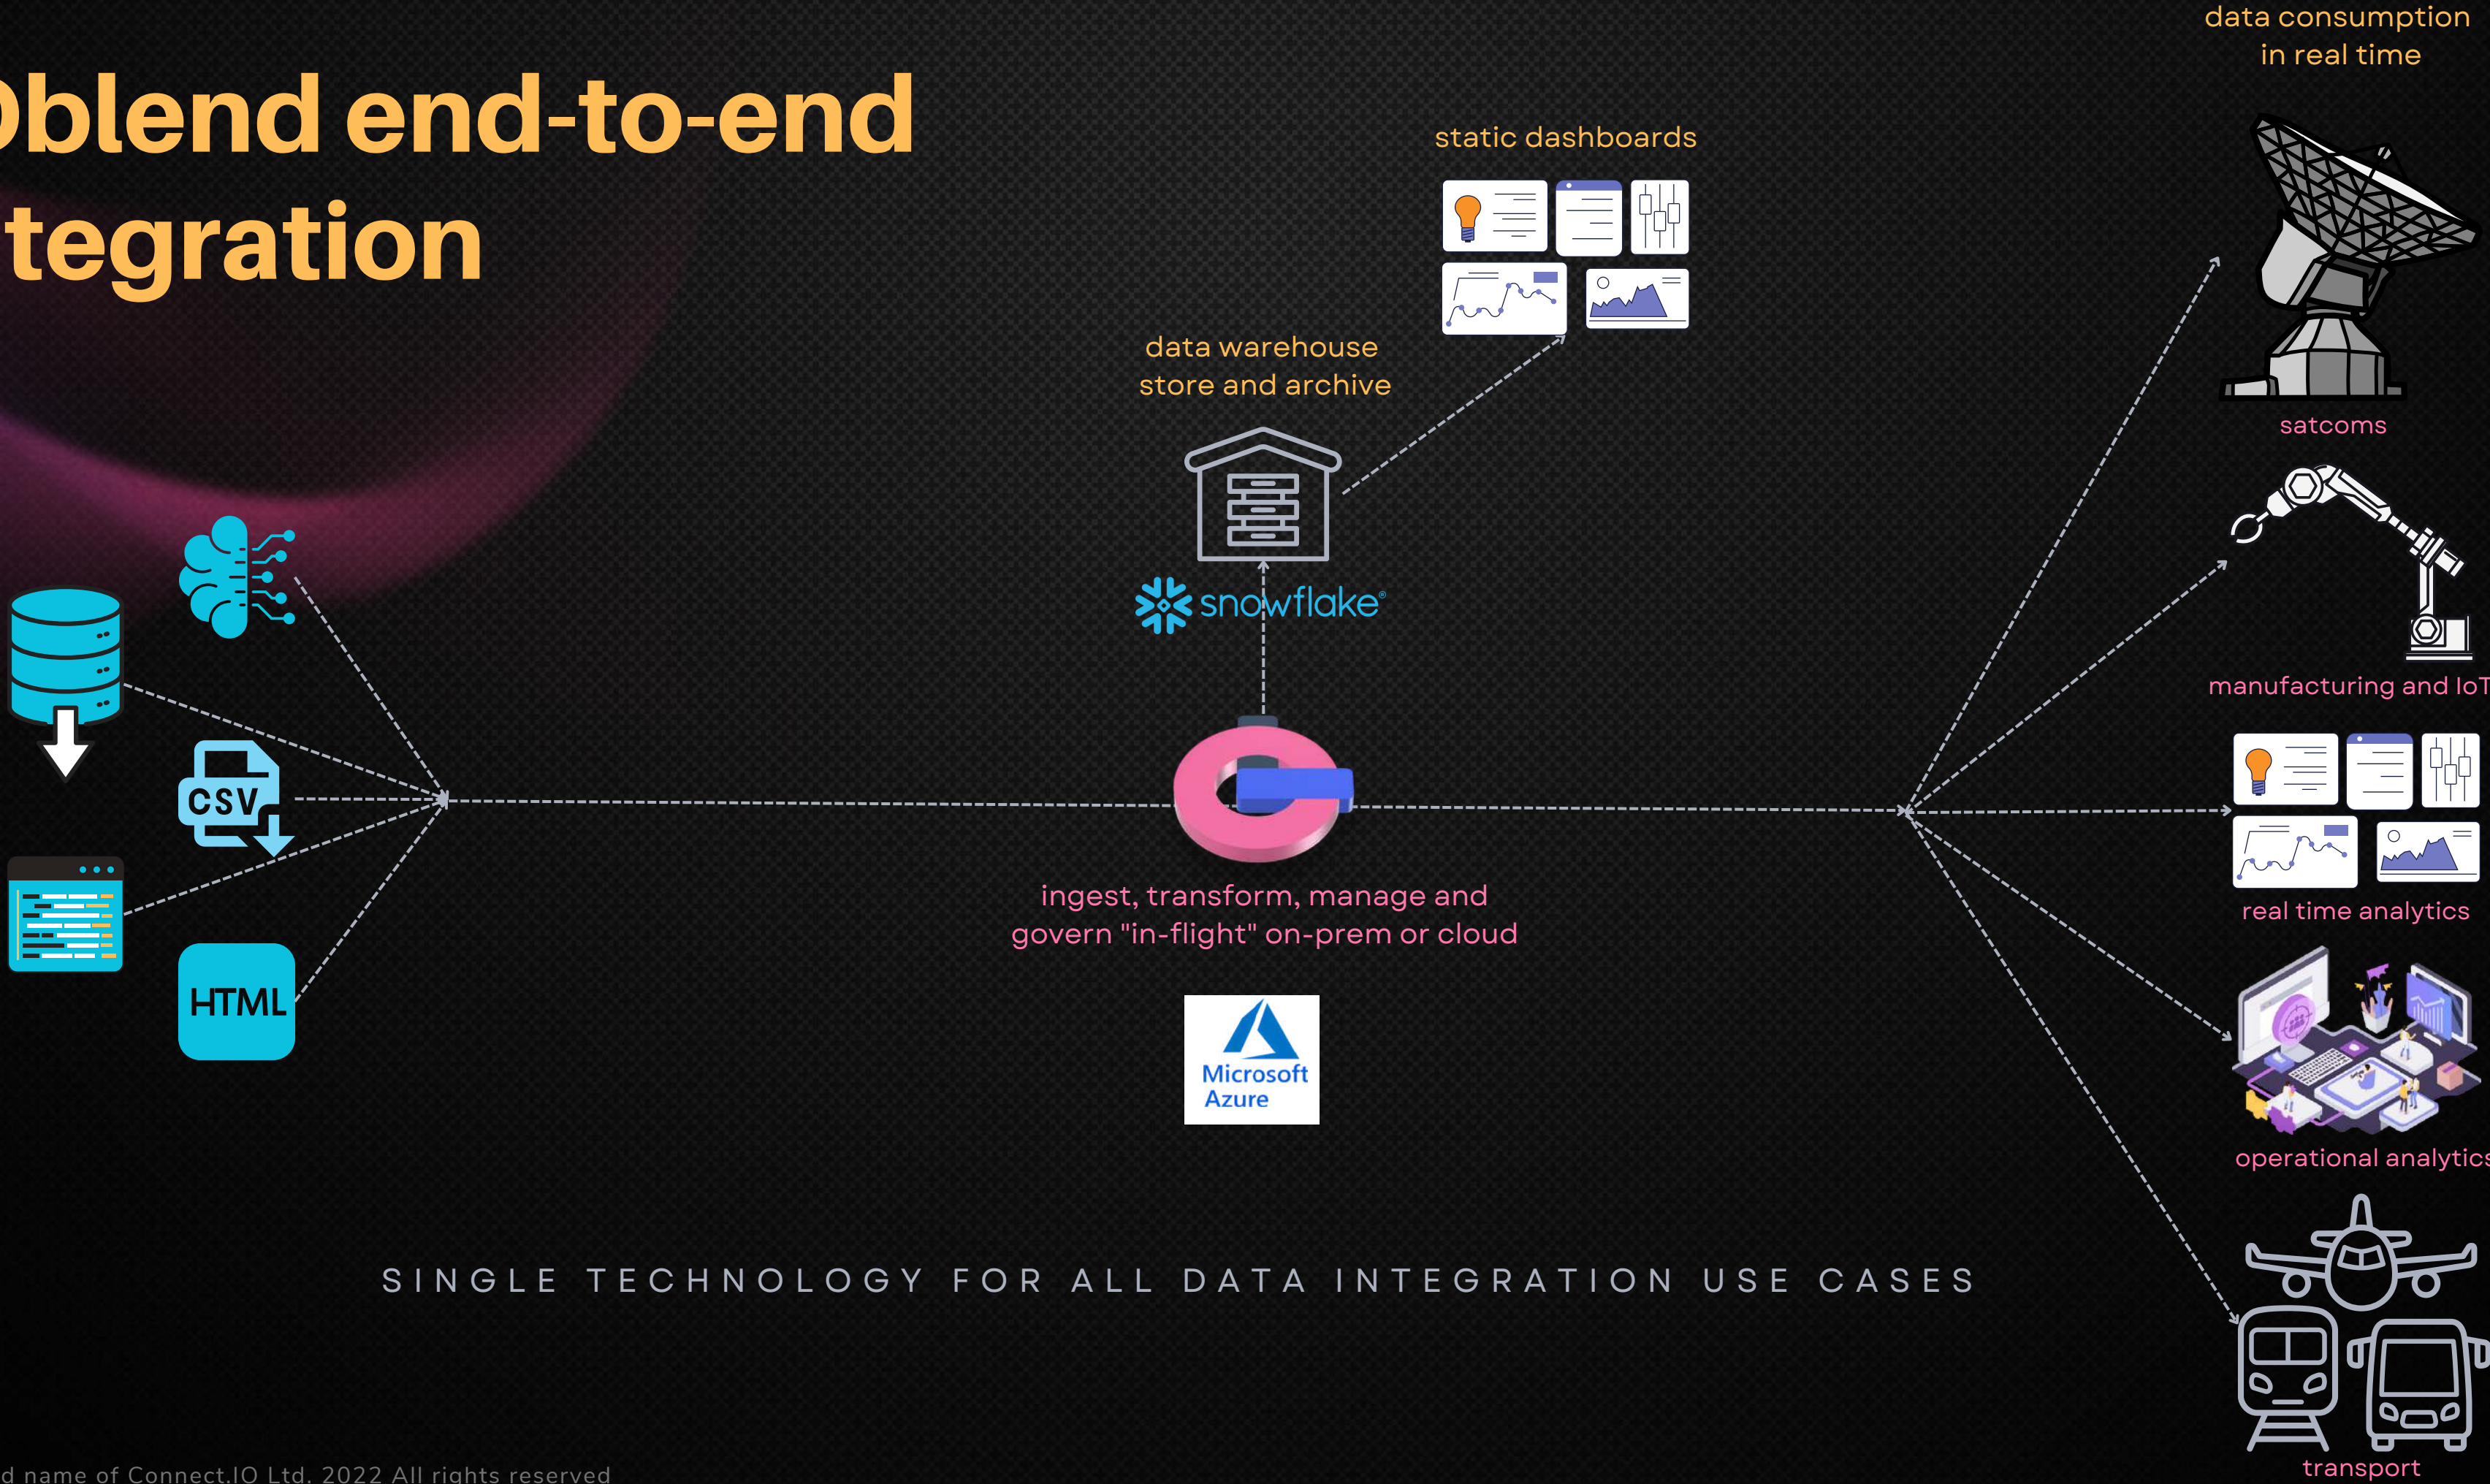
blend end-to-end
tegration

data consumption in real time

static dashboards

data warehouse store and archive

snowflake®

satcoms

manufacturing and IoT

CSV

HTML

ingest, transform, manage and govern "in-flight" on-prem or cloud

real time analytics

Microsoft Azure

operational analytics

SINGLE TECHNOLOGY FOR ALL DATA INTEGRATION USE CASES

transport

d name of Connect.IO Ltd. 2022 All rights reserved